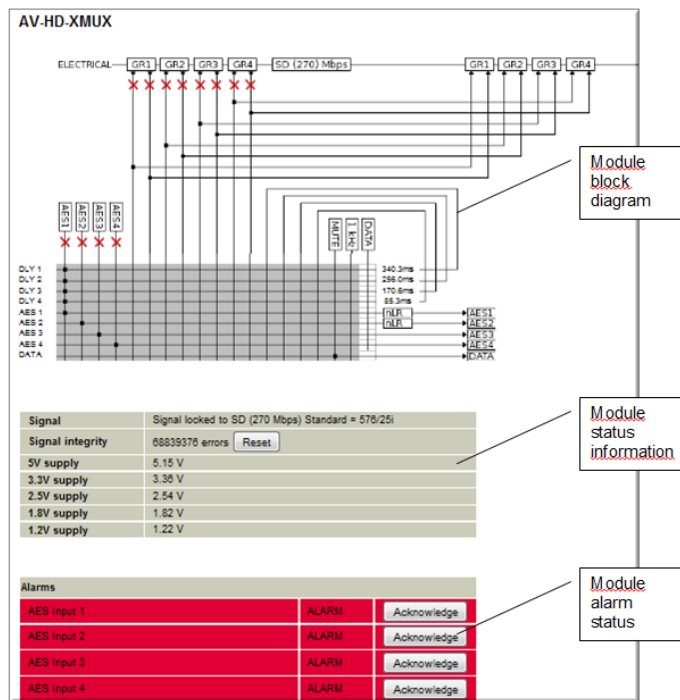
AV-HD-XMUX

ELECTRICAL GR1 GR2 GR3 GR4 SD (270) Mbps GR1 GR2 GR3 GR4

AES1 AES2 AES3 AES4

MUTE 1 kHz DATA

DLY 1
DLY 2
DLY 3
DLY 4
AES 1
AES 2
AES 3
AES 4
DATA

340.3ms
256.0ms
170.6ms
85.3ms
nLR
nLR

AES1
AES2
AES3
AES4
DATA

Module block diagram

| Signal | Signal locked to SD (270 Mbps) Standard = 576/25i |
|---|---|
| Signal integrity | 68839376 errors Reset |
| 5V supply | 5.15 V |
| 3.3V supply | 3.36 V |
| 2.5V supply | 2.54 V |
| 1.8V supply | 1.82 V |
| 1.2V supply | 1.22 V |

Module status information

| Alarms | | |
|---|---|---|
| AES Input 1 | ALARM | Acknowledge |
| AES Input 2 | ALARM | Acknowledge |
| AES Input 3 | ALARM | Acknowledge |
| AES Input 4 | ALARM | Acknowledge |

Module alarm status